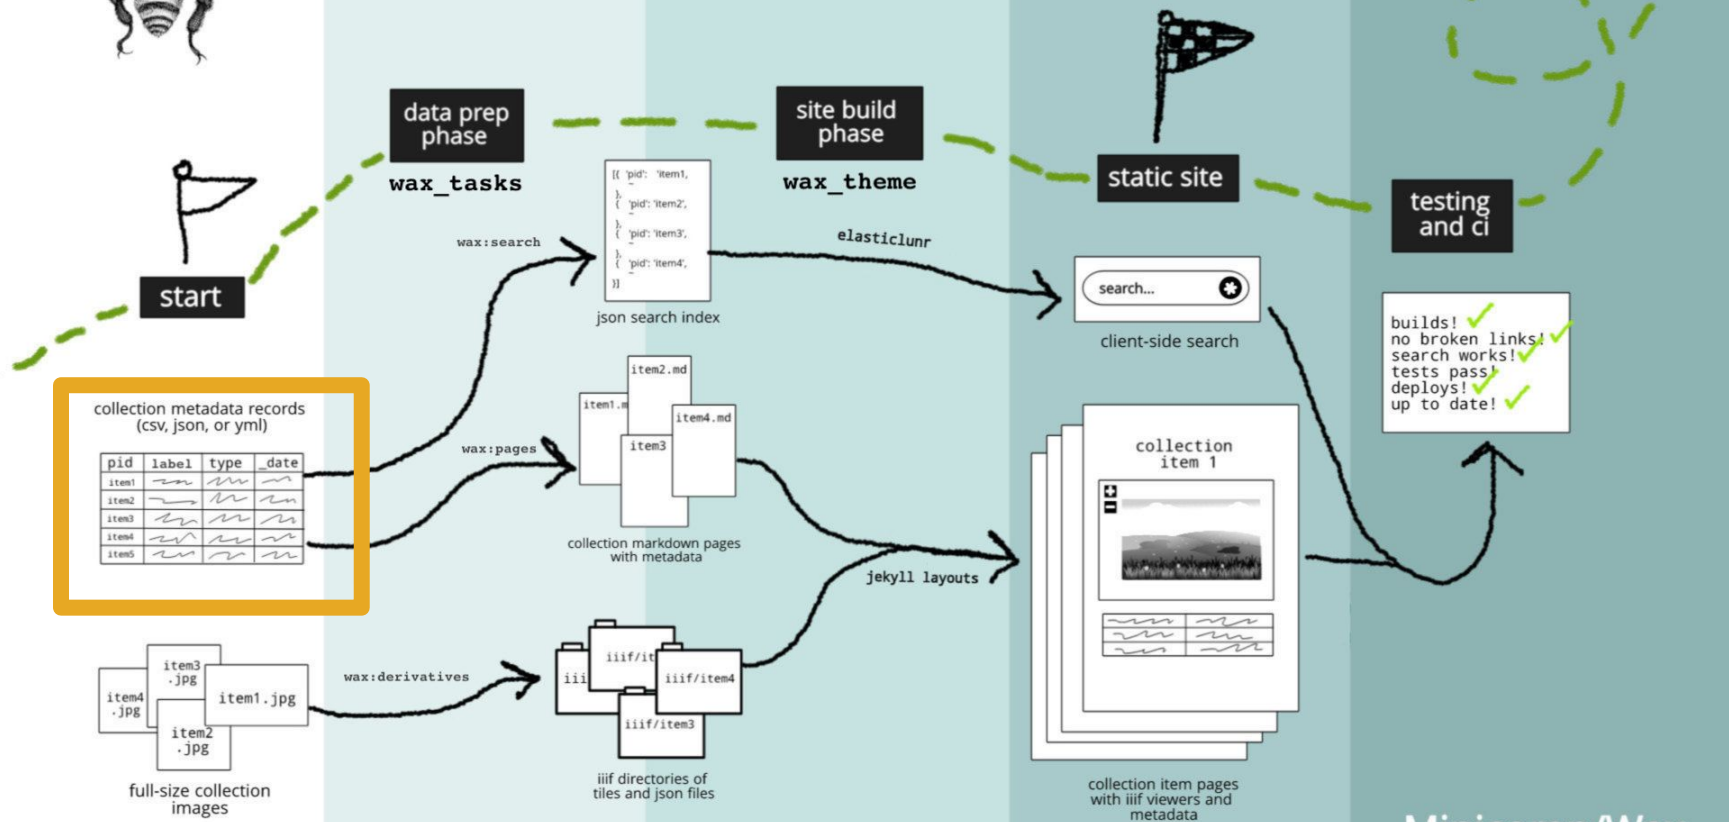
data prep phase

wax_tasks

site build phase

wax_theme

static site

testing and ci

start

wax:search

[{ 'pid': 'item1',
},
{ 'pid': 'item2',
},
{ 'pid': 'item3',
},
{ 'pid': 'item4',
}]

json search index

elasticlunr

search...

client-side search

builds!
no broken links!
search works!
tests pass!
deploys!
up to date!

collection metadata records (csv, json, or yml)

| pid | label | type | _date |
|---|---|---|---|
| item1 | | | |
| item2 | | | |
| item3 | | | |
| item4 | | | |
| item5 | | | |

wax:pages

item2.md

item1.m

item4.md

item3

collection markdown pages with metadata

jekyll layouts

collection item 1

collection item pages with iiif viewers and metadata

item3 .jpg

item4 .jpg

item1.jpg

item2 .jpg

full-size collection images

wax:derivatives

iiif/it

iii

iiif/item4

iiif/item3

iiif directories of tiles and json files